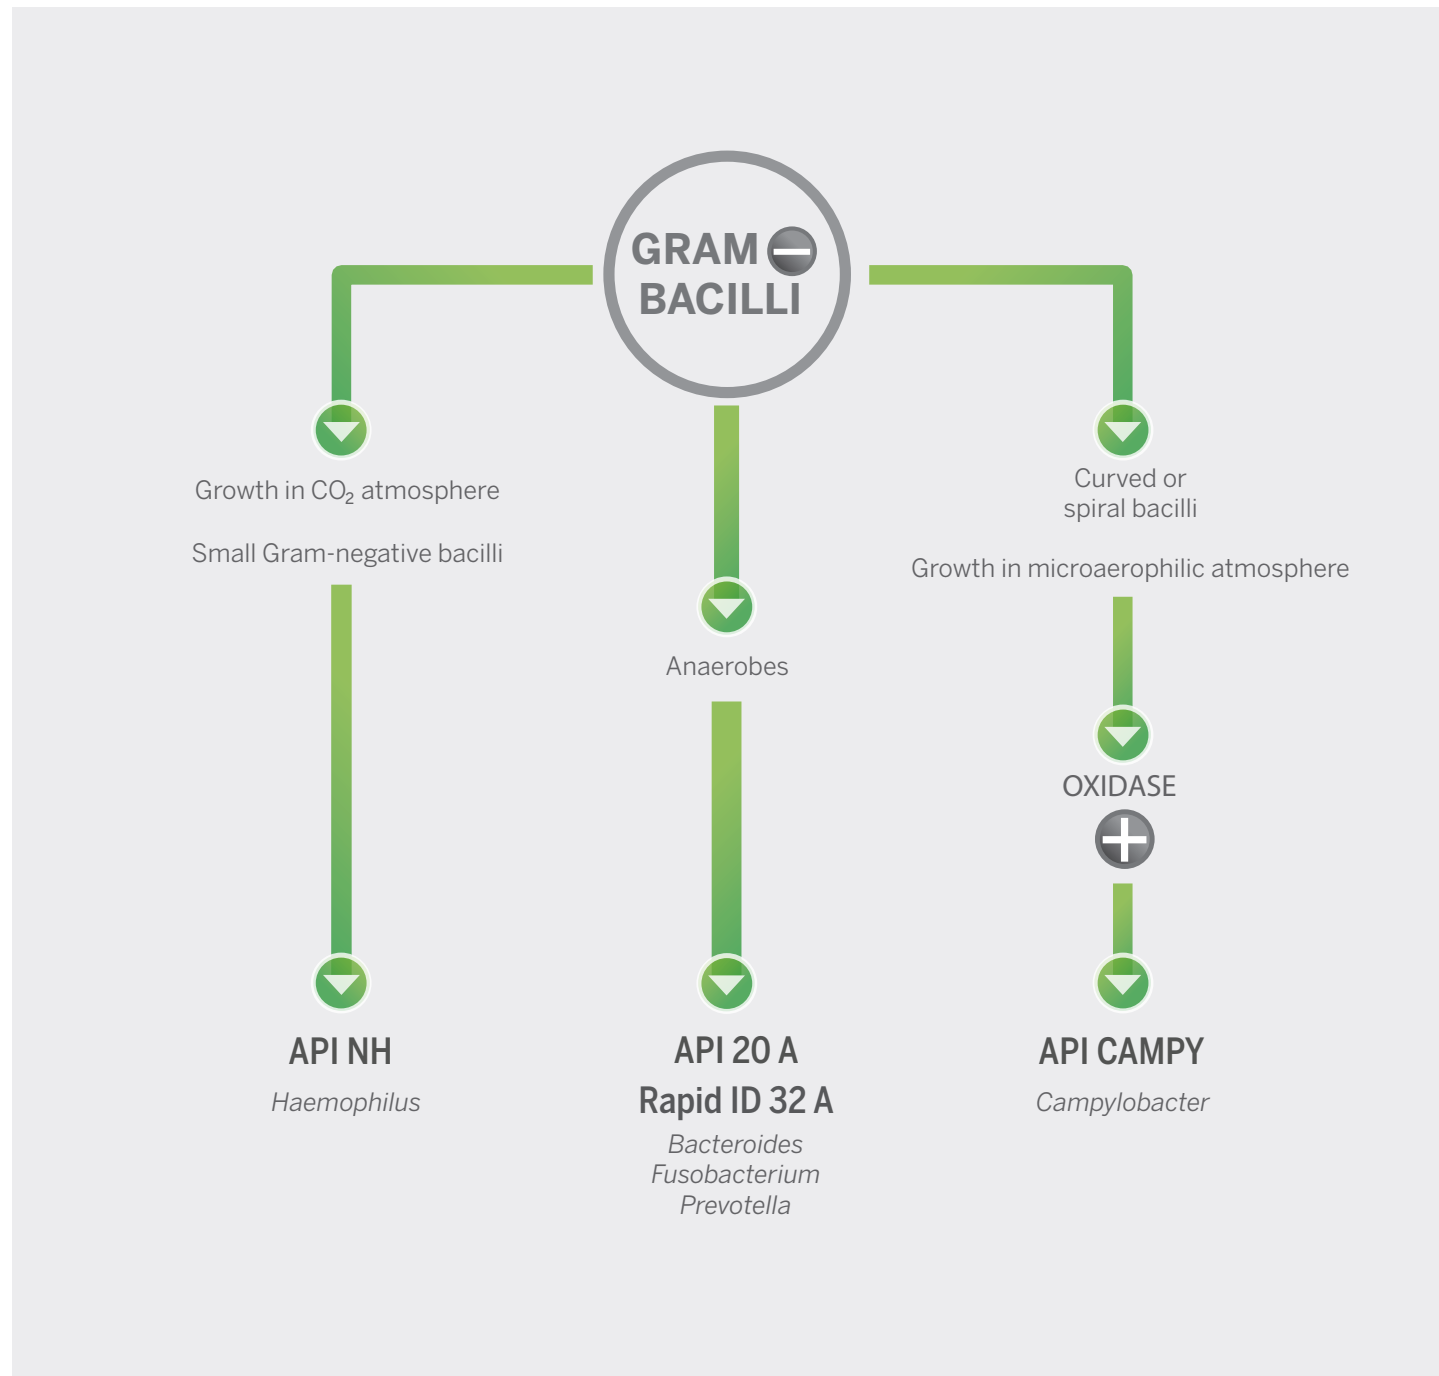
GRAM −
BACILLI

Growth in $CO_2$ atmosphere

Small Gram-negative bacilli

API NH

Haemophilus

Anaerobes

API 20 A
Rapid ID 32 A

Bacteroides
Fusobacterium
Prevotella

Curved or spiral bacilli

Growth in microaerophilic atmosphere

OXIDASE
+

API CAMPY

Campylobacter